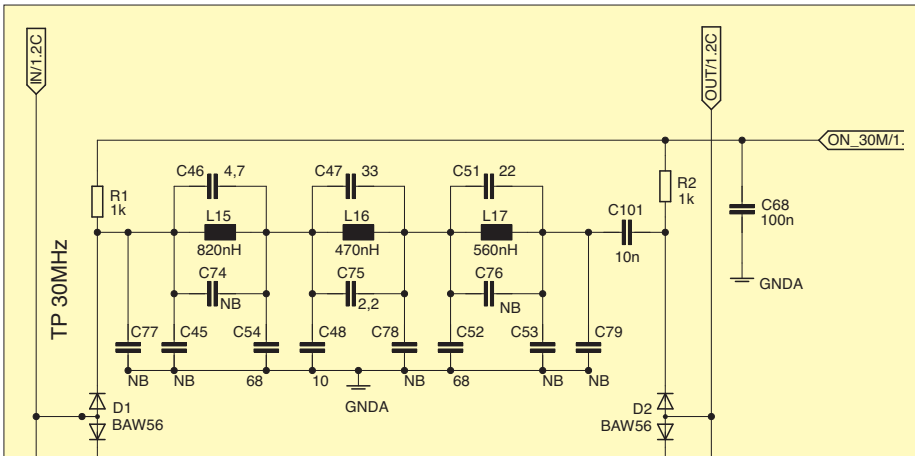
IN/1.2C

OUT/1.2C

ON_30M/1.

TP 30MHz

R1
1k

C46 4,7

L15
820nH

C74
NB

C47 33

L16
470nH

C75
2,2

C51 22

L17
560nH

C76
NB

C101
10n

R2
1k

C68
100n

GNDA

C77
NB

C45
NB

C54
68

C48
10

C78
NB

C52
68

C53
NB

C79
NB

GNDA

D1
BAW56

D2
BAW56